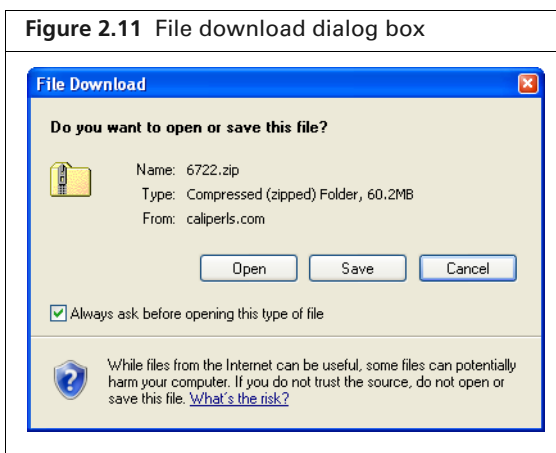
**Figure 2.11** File download dialog box

File Download

Do you want to open or save this file?

Name: 6722.zip
Type: Compressed (zipped) Folder, 60.2MB
From: caliperls.com

Open Save Cancel

Always ask before opening this type of file

While files from the Internet can be useful, some files can potentially harm your computer. If you do not trust the source, do not open or save this file. What's the risk?